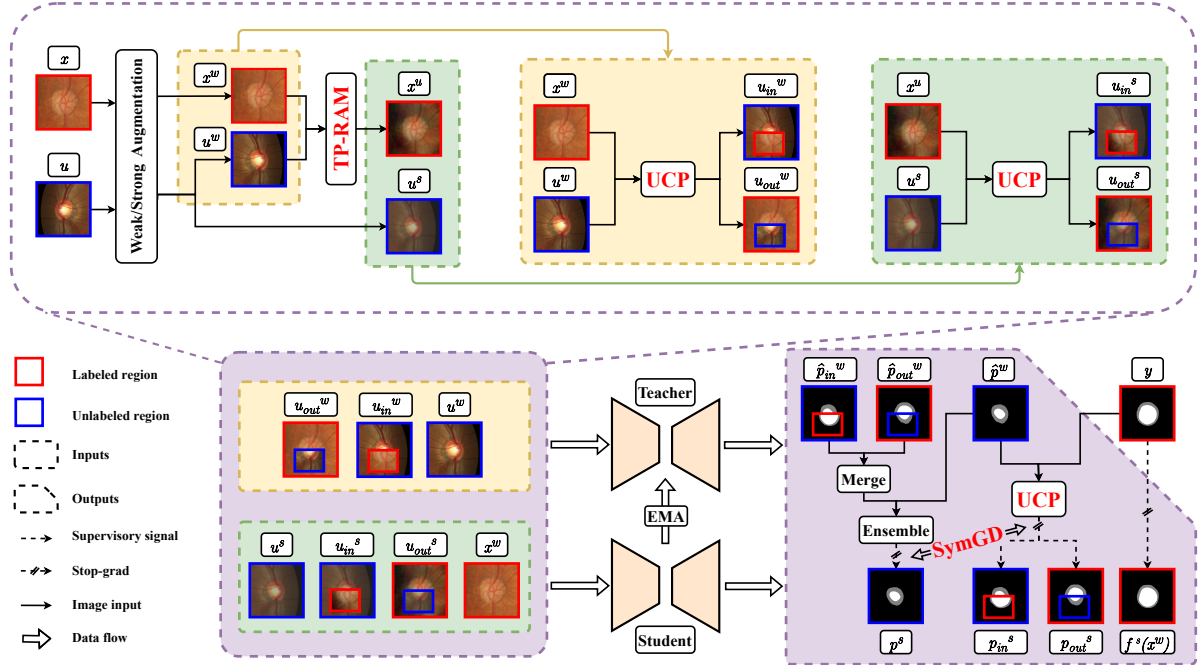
$x$

$u$

Weak/Strong Augmentation

$x^w$

$u^w$

TP-RAM

$x^u$

$u^s$

$x^w$

$u^w$

UCP

$u_{in}{}^w$

$u_{out}{}^w$

$x^u$

$u^s$

UCP

$u_{in}{}^s$

$u_{out}{}^s$

Labeled region

Unlabeled region

Inputs

Outputs

Supervisory signal

Stop-grad

Image input

Data flow

$u_{out}{}^w$ $u_{in}{}^w$ $u^w$

$u^s$ $u_{in}{}^s$ $u_{out}{}^s$ $x^w$

Teacher

EMA

Student

$\hat{p}_{in}{}^w$ $\hat{p}_{out}{}^w$ $\hat{p}^w$ $y$

Merge

UCP

Ensemble

SymGD

$p^s$ $p_{in}{}^s$ $p_{out}{}^s$ $f^s(x^w)$